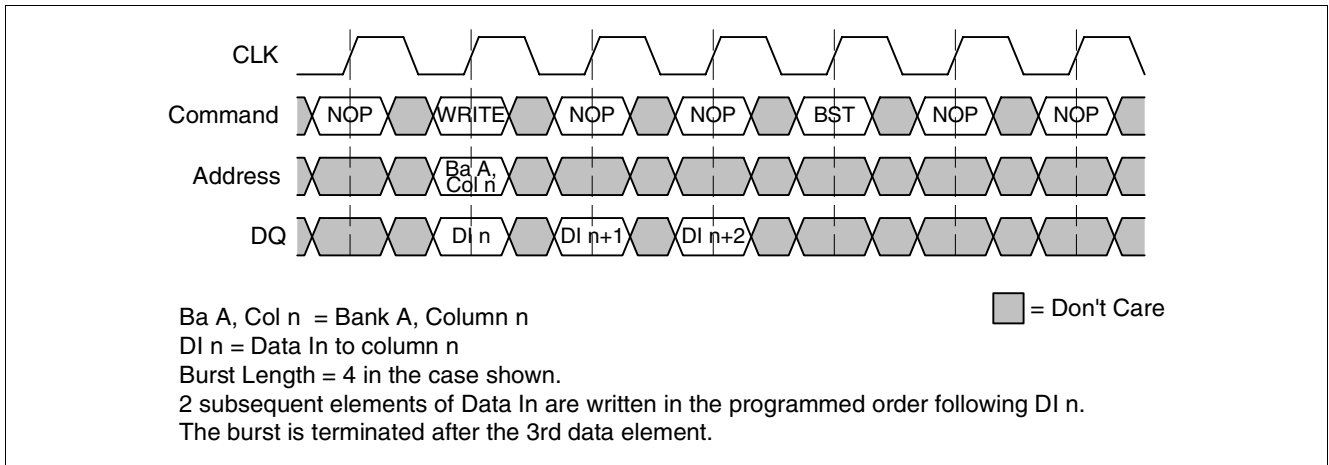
CLK

Command NOP WRITE NOP NOP BST NOP NOP

Address Ba A, Col n

DQ DI n DI n+1 DI n+2

= Don't Care

Ba A, Col n = Bank A, Column n
DI n = Data In to column n
Burst Length = 4 in the case shown.
2 subsequent elements of Data In are written in the programmed order following DI n.
The burst is terminated after the 3rd data element.